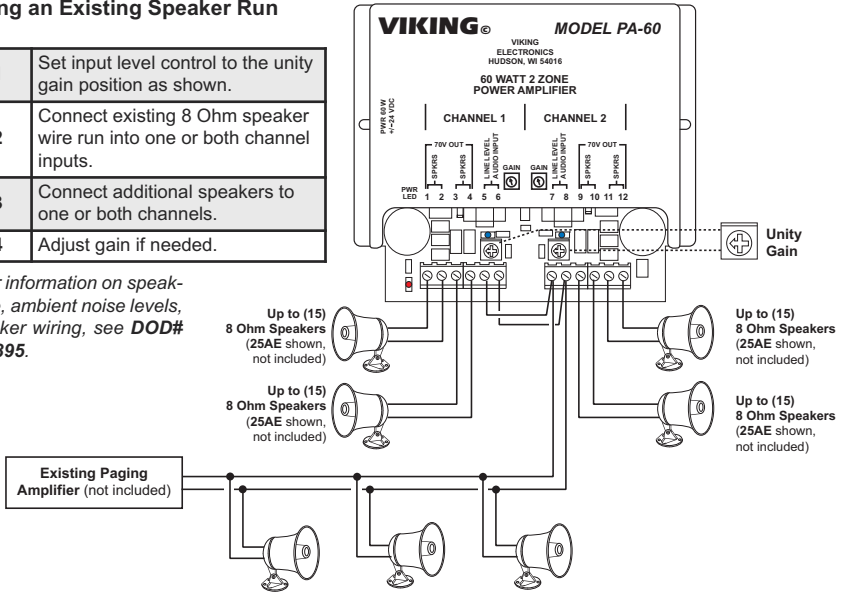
ng an Existing Speaker Run

| | |
|---|---|
| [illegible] | Set input level control to the unity gain position as shown. |
| 2 | Connect existing 8 Ohm speaker wire run into one or both channel inputs. |
| 3 | Connect additional speakers to one or both channels. |
| 4 | Adjust gain if needed. |

r information on speak-, ambient noise levels, ker wiring, see DOD# 395.

VIKING© MODEL PA-60

VIKING ELECTRONICS HUDSON, WI 54016

60 WATT 2 ZONE POWER AMPLIFIER

PWR 60 W +/-24 VDC

CHANNEL 1 CHANNEL 2

70V OUT SPKRS SPKRS LINE LEVEL AUDIO INPUT GAIN GAIN LINE LEVEL AUDIO INPUT 70V OUT SPKRS SPKRS

PWR LED 1 2 3 4 5 6 7 8 9 10 11 12

Unity Gain

Up to (15) 8 Ohm Speakers (25AE shown, not included)

Up to (15) 8 Ohm Speakers (25AE shown, not included)

Up to (15) 8 Ohm Speakers (25AE shown, not included)

Up to (15) 8 Ohm Speakers (25AE shown, not included)

Existing Paging Amplifier (not included)